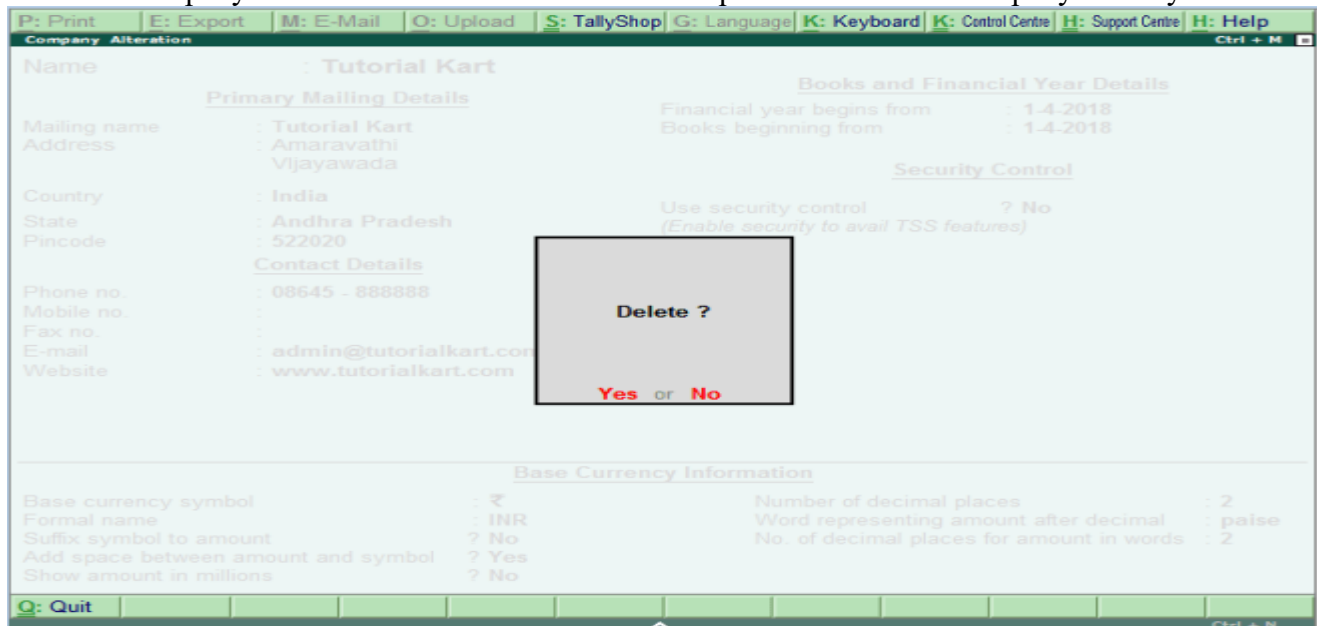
P: Print | E: Export | M: E-Mail | O: Upload | S: TallyShop | G: Language | K: Keyboard | K: Control Centre | H: Support Centre | H: Help

Company Alteration    Ctrl + M

Name : Tutorial Kart

Primary Mailing Details

Mailing name : Tutorial Kart
Address : Amaravathi
Vijayawada

Country : India
State : Andhra Pradesh
Pincode : 522020

Contact Details

Phone no. : 08645 - 888888
Mobile no. :
Fax no. :
E-mail : admin@tutorialkart.com
Website : www.tutorialkart.com

Books and Financial Year Details

Financial year begins from : 1-4-2018
Books beginning from : 1-4-2018

Security Control

Use security control ? No
(Enable security to avail TSS features)

Delete ?

Yes or No

Base Currency Information

Base currency symbol : ₹
Formal name : INR
Suffix symbol to amount ? No
Add space between amount and symbol ? Yes
Show amount in millions ? No

Number of decimal places : 2
Word representing amount after decimal : paise
No. of decimal places for amount in words : 2

Q: Quit